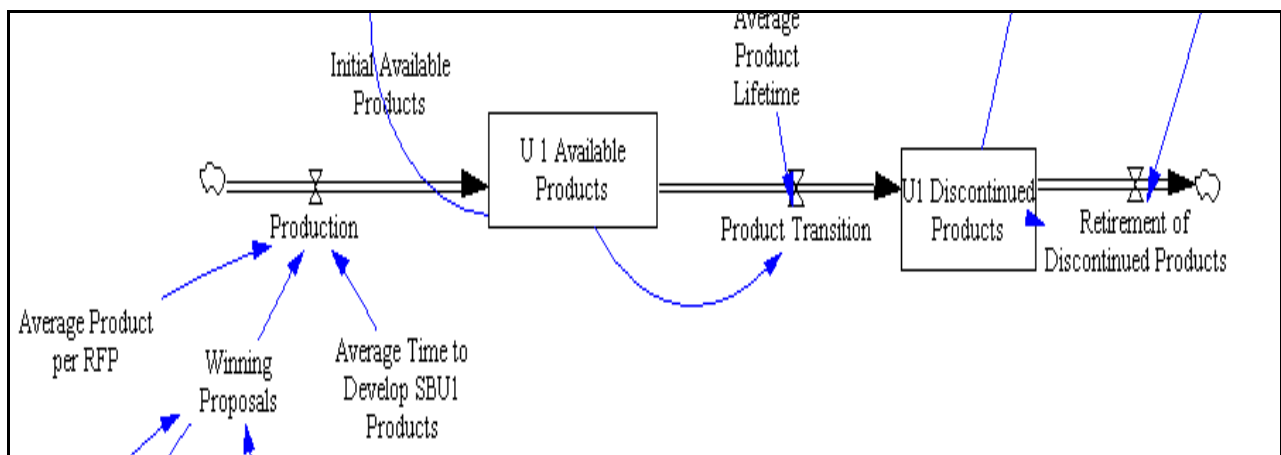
Initial Available Products

Average Product Lifetime

U 1 Available Products

U1 Discontinued Products

Production

Product Transition

Retirement of Discontinued Products

Average Product per RFP

Winning Proposals

Average Time to Develop SBU1 Products